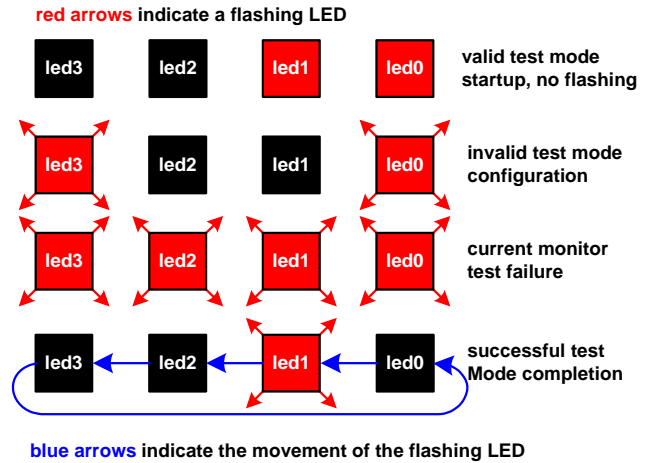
red arrows indicate a flashing LED

led3 led2 led1 led0 valid test mode startup, no flashing

led3 led2 led1 led0 invalid test mode configuration

led3 led2 led1 led0 current monitor test failure

led3 led2 led1 led0 successful test Mode completion

blue arrows indicate the movement of the flashing LED